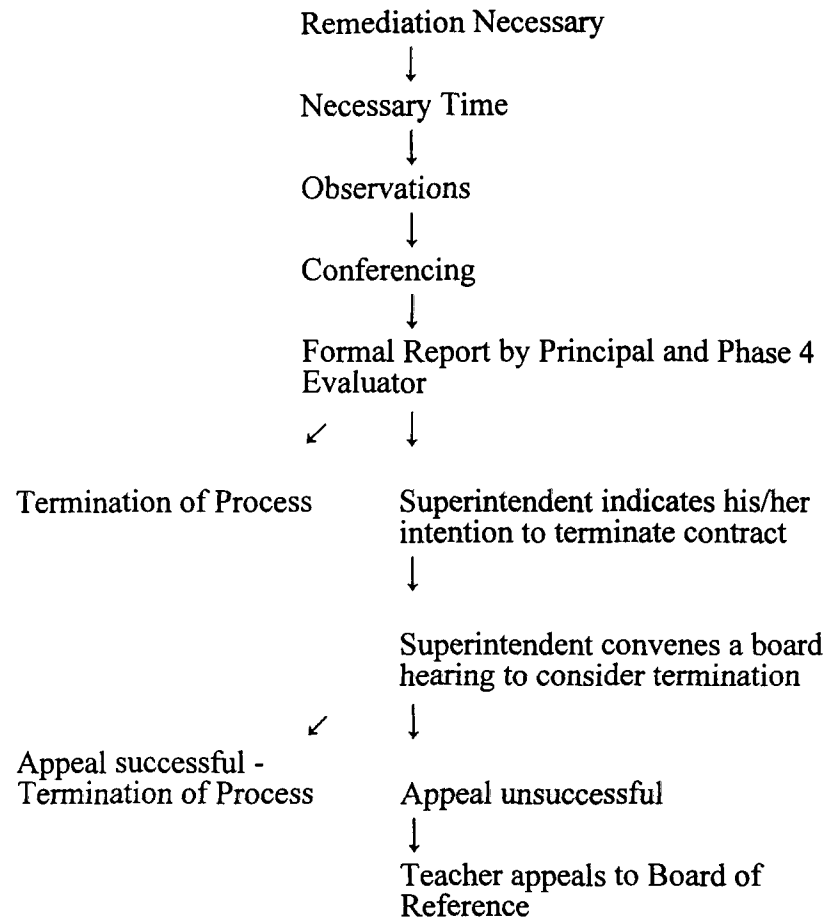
Remediation Necessary

Necessary Time

Observations

Conferencing

Formal Report by Principal and Phase 4 Evaluator

Termination of Process

Superintendent indicates his/her intention to terminate contract

Superintendent convenes a board hearing to consider termination

Appeal successful - Termination of Process

Appeal unsuccessful

Teacher appeals to Board of Reference